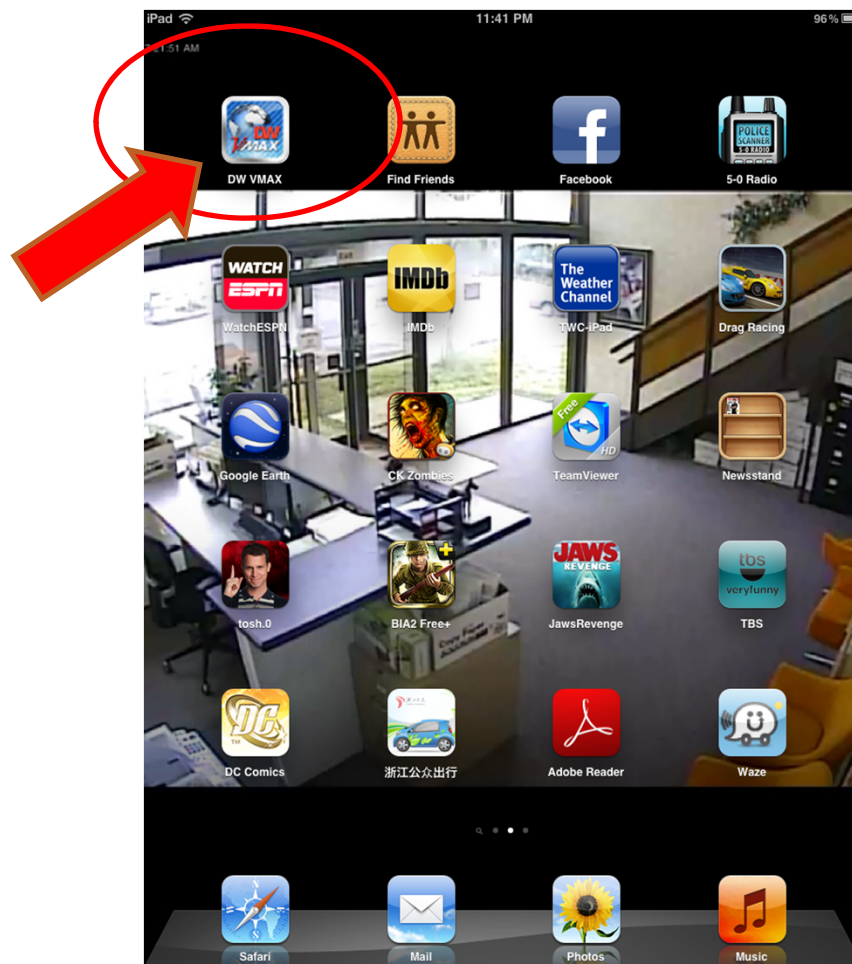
iPad 11:41 PM 96%

11:51 AM

DW VMAX
DW VMAX

Find Friends

Facebook

POLICE SCANNER 5-0 RADIO
5-0 Radio

WATCH ESPN
WatchESPN

IMDb
IMDb

The Weather Channel
TWC-iPad

Drag Racing

Google Earth

CK Zombies

Free HD
TeamViewer

Newsstand

tosh.0

BIA2 Free+

JAWS REVENGE
JawsRevenge

tbs veryfunny
TBS

DC Comics

浙江公众出行

Adobe Reader

Waze

Safari

Mail

Photos

Music